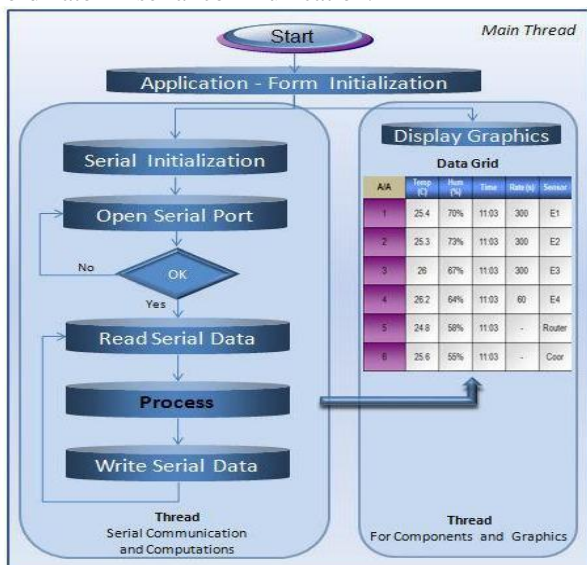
Start

Main Thread

Application - Form Initialization

Serial Initialization

Open Serial Port

No

OK

Yes

Read Serial Data

Process

Write Serial Data

Thread
Serial Communication and Computations

Display Graphics

Data Grid

| A/A | Temp (C) | Hum (%) | Time | Rate (s) | Sensor |
|---|---|---|---|---|---|
| 1 | 25.4 | 70% | 11:03 | 300 | E1 |
| 2 | 25.3 | 73% | 11:03 | 300 | E2 |
| 3 | 26 | 67% | 11:03 | 300 | E3 |
| 4 | 26.2 | 64% | 11:03 | 60 | E4 |
| 5 | 24.8 | 58% | 11:03 | - | Router |
| 6 | 25.6 | 55% | 11:03 | - | Coor |

Thread
For Components and Graphics